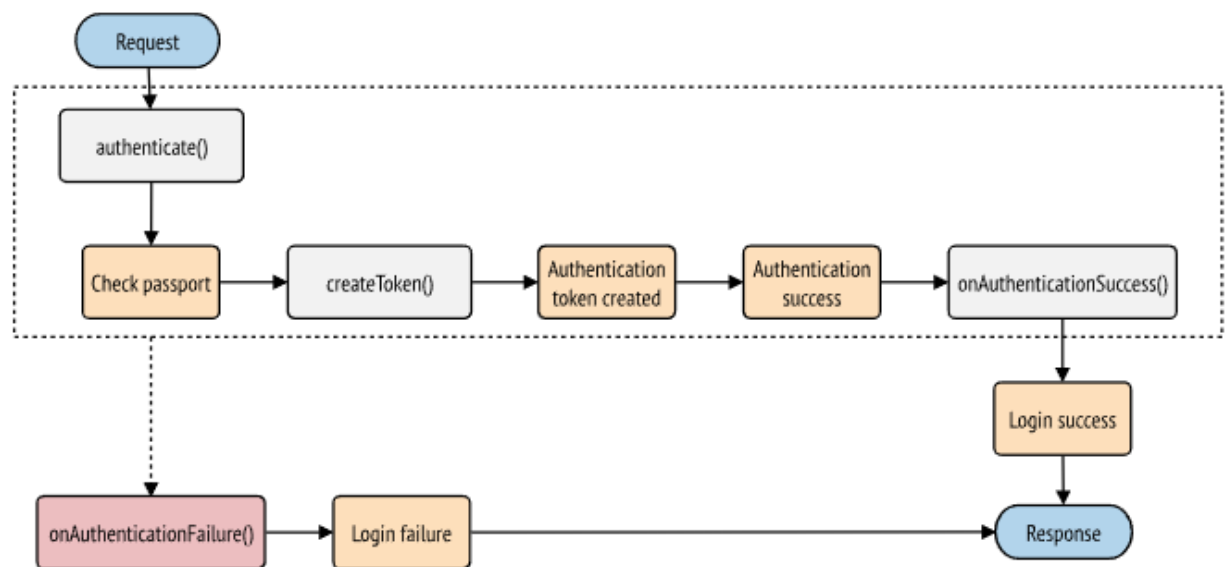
Request

authenticate()

Check passport

createToken()

Authentication token created

Authentication success

onAuthenticationSuccess()

Login success

onAuthenticationFailure()

Login failure

Response